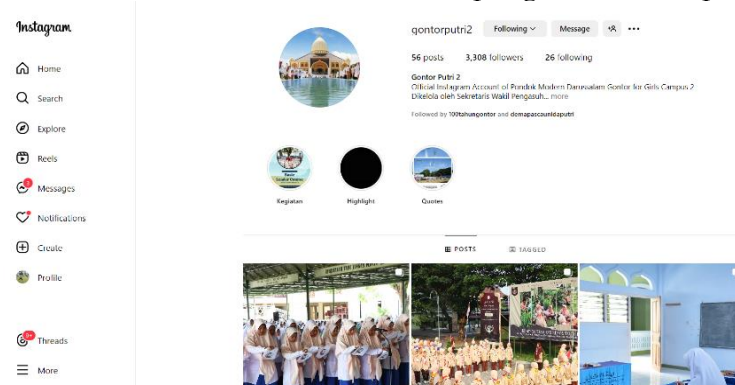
Instagram

Home

Search

Explore

Reels

Messages

Notifications

Create

Profile

Threads

More

gontorputri2 Following Message

56 posts 3,308 followers 26 following

Gontor Putri 2
Official Instagram Account of Pondok Modern Darussalam Gontor for Girls Campus 2
Dikelola oleh Sekretaris Wakil Pengasuh... more

Followed by 100tahungontor and domapaccaunidaputri

Kegiatan

Highlight

Quotes

POSTS

TAGGED